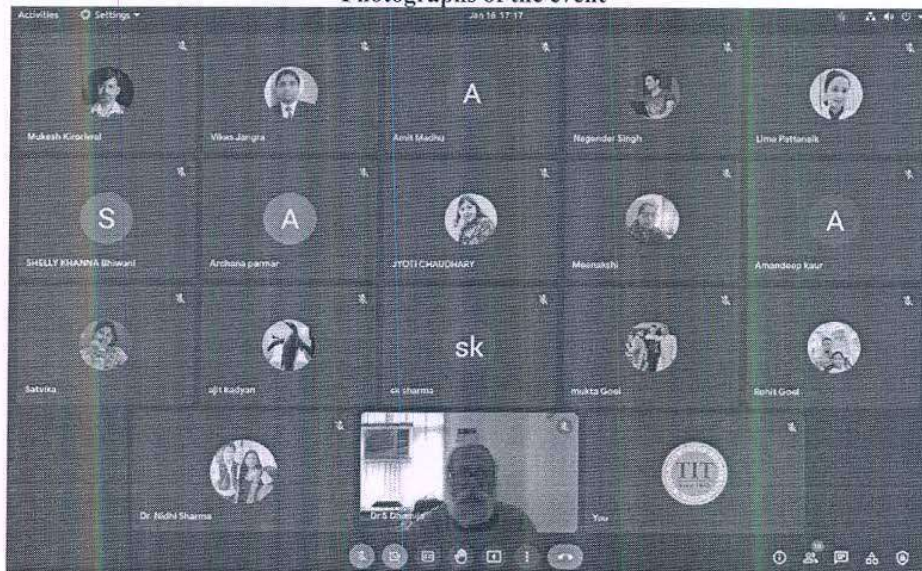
Photographs of the event

Activities Settings

Jan 16 17:17

A

Mukesh Kirodiwal

Vikas Jangra

Amit Madhu

Nagender Singh

Lima Pattanaik

S

A

A

SHELLY KHANNA Bhiwani

Archana parmar

JYOTI CHAUDHARY

Meenakshi

Amandeep kaur

sk

Satvika

ajit kadyan

sk sharma

mukta Goel

Rohit Goel

Dr. Nidhi Sharma

Dr S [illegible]

You

TIT